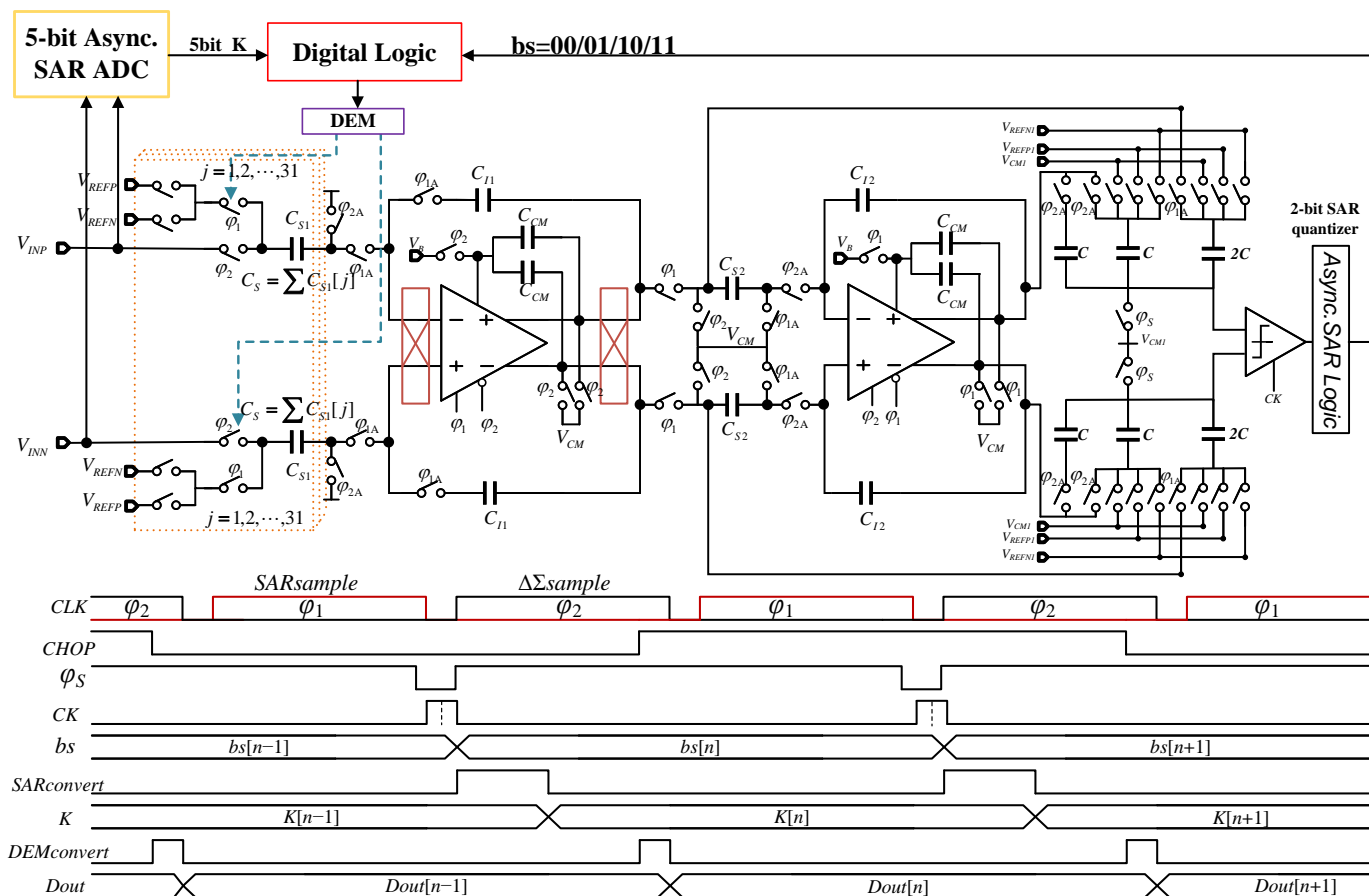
5-bit Async. SAR ADC

5bit K

Digital Logic

bs=00/01/10/11

DEM

$j=1,2,\cdots,31$

$V_{REFP}$

$V_{REFN}$

$V_{INP}$

$\varphi_1$

$\varphi_2$

$C_{S1}$

$\varphi_{2A}$

$\varphi_{1A}$

$C_S=\sum C_{S1}[j]$

$C_{I1}$

$V_B$

$C_{CM}$

$C_{CM}$

$\varphi_2$

$\varphi_1$

$\varphi_2$

$\varphi_2$

$V_{CM}$

$\varphi_1$

$\varphi_2$

$\varphi_1$

$C_{S2}$

$\varphi_{2A}$

$\varphi_2$

$\varphi_{1A}$

$V_{CM}$

$\varphi_2$

$\varphi_{1A}$

$\varphi_1$

$C_{S2}$

$\varphi_{2A}$

$C_{I2}$

$V_B$

$\varphi_1$

$C_{CM}$

$C_{CM}$

$\varphi_2$

$\varphi_1$

$\varphi_1$

$\varphi_1$

$V_{CM}$

$C_{I2}$

$V_{REFN1}$

$V_{REFP1}$

$V_{CM1}$

$\varphi_{2A}$

$\varphi_{2A}$

$\varphi_{1A}$

$C$

$C$

$2C$

$\varphi_S$

$V_{CM1}$

$\varphi_S$

$C$

$C$

$2C$

$\varphi_{2A}$

$\varphi_{2A}$

$\varphi_{1A}$

$V_{CM1}$

$V_{REFP1}$

$V_{REFN1}$

2-bit SAR quantizer

$CK$

Async. SAR Logic

$C_S=\sum C_{S1}[j]$

$\varphi_2$

$V_{INN}$

$\varphi_{1A}$

$C_{S1}$

$V_{REFN}$

$\varphi_1$

$\varphi_{2A}$

$V_{REFP}$

$j=1,2,\cdots,31$

$\varphi_{1A}$

$C_{I1}$

SARsample

$\Delta\Sigma sample$

CLK $\varphi_2$ $\varphi_1$ $\varphi_2$ $\varphi_1$ $\varphi_2$ $\varphi_1$

CHOP

$\varphi_S$

CK

bs $bs[n-1]$ $bs[n]$ $bs[n+1]$

SARconvert

K $K[n-1]$ $K[n]$ $K[n+1]$

DEMconvert

Dout $Dout[n-1]$ $Dout[n]$ $Dout[n+1]$